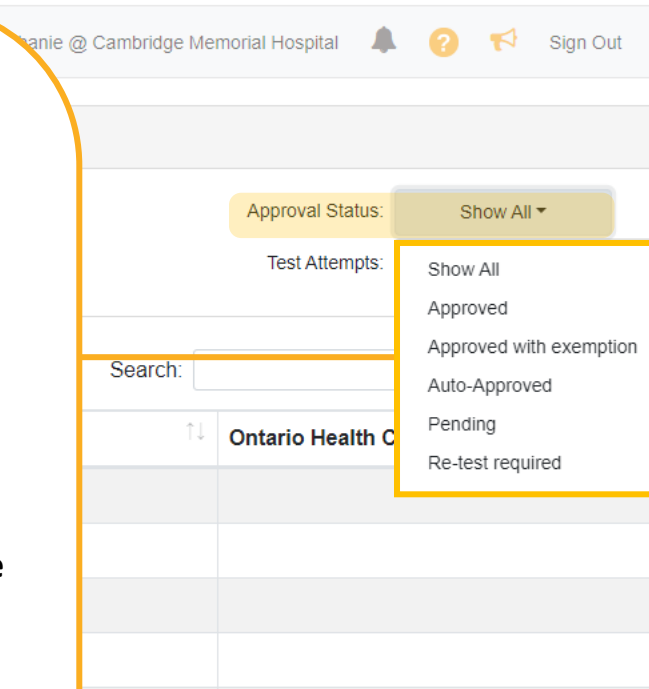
hanie @ Cambridge Memorial Hospital

Sign Out

Approval Status: Show All

Test Attempts:

Show All
Approved
Approved with exemption
Auto-Approved
Pending
Re-test required

Search:

Ontario Health C

e